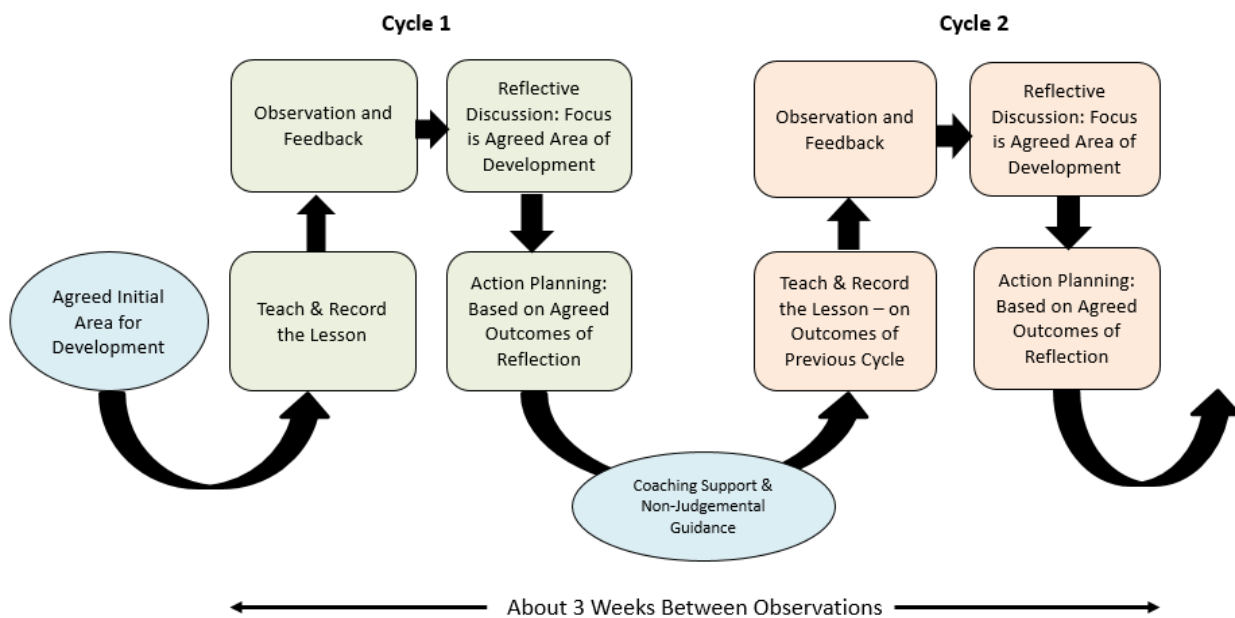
Cycle 1

Cycle 2

Agreed Initial Area for Development

Teach & Record the Lesson

Observation and Feedback

Reflective Discussion: Focus is Agreed Area of Development

Action Planning: Based on Agreed Outcomes of Reflection

Coaching Support & Non-Judgemental Guidance

Teach & Record the Lesson – on Outcomes of Previous Cycle

Observation and Feedback

Reflective Discussion: Focus is Agreed Area of Development

Action Planning: Based on Agreed Outcomes of Reflection

About 3 Weeks Between Observations